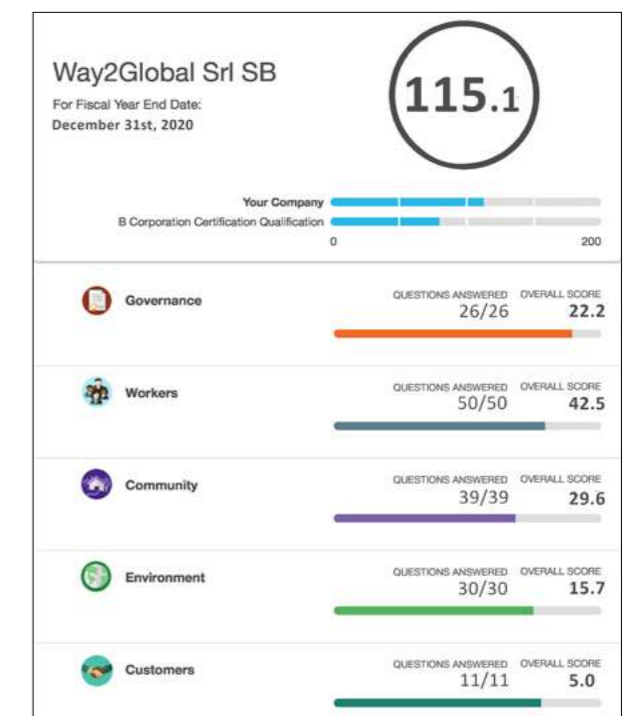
Way2Global Srl SB

For Fiscal Year End Date:
December 31st, 2020

115.1

Your Company
B Corporation Certification Qualification
0
200

Governance
QUESTIONS ANSWERED 26/26
OVERALL SCORE 22.2

Workers
QUESTIONS ANSWERED 50/50
OVERALL SCORE 42.5

Community
QUESTIONS ANSWERED 39/39
OVERALL SCORE 29.6

Environment
QUESTIONS ANSWERED 30/30
OVERALL SCORE 15.7

Customers
QUESTIONS ANSWERED 11/11
OVERALL SCORE 5.0